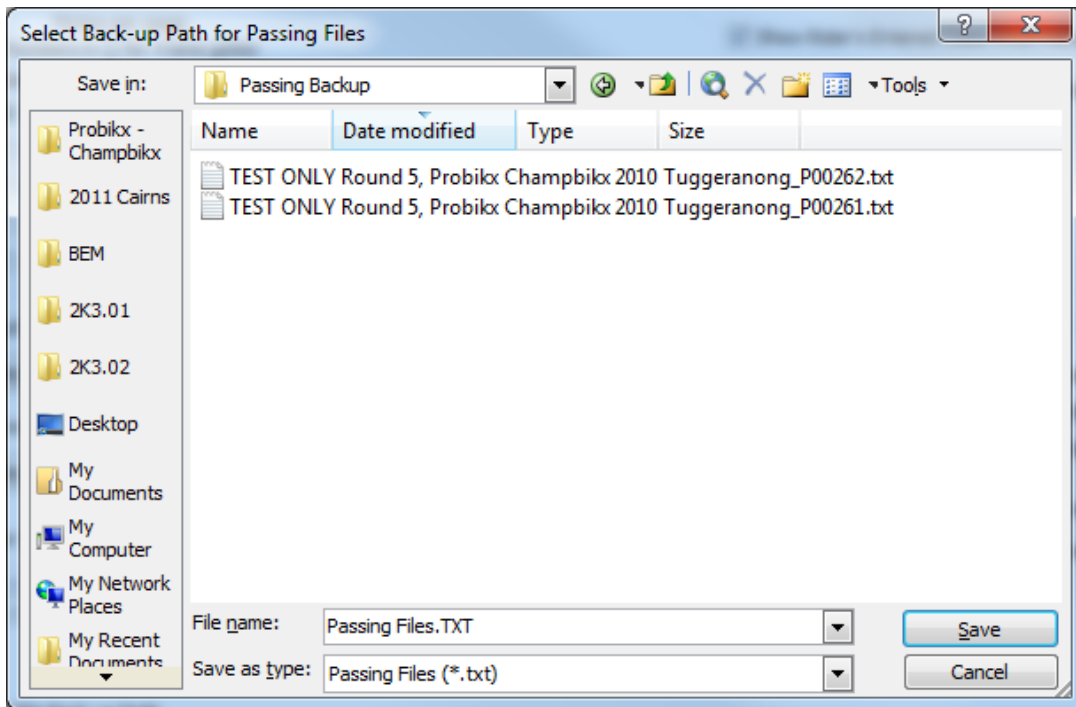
Select Back-up Path for Passing Files

Save in: Passing Backup

Tools

Probikx - Champbikx
2011 Cairns
BEM
2K3.01
2K3.02
Desktop
My Documents
My Computer
My Network Places
My Recent Documents

| Name | Date modified | Type | Size |
|---|---|---|---|
| TEST ONLY Round 5, Probikx Champbikx 2010 Tuggeranong_P00262.txt | | | |
| TEST ONLY Round 5, Probikx Champbikx 2010 Tuggeranong_P00261.txt | | | |

File name: Passing Files.TXT
Save as type: Passing Files (*.txt)

Save
Cancel